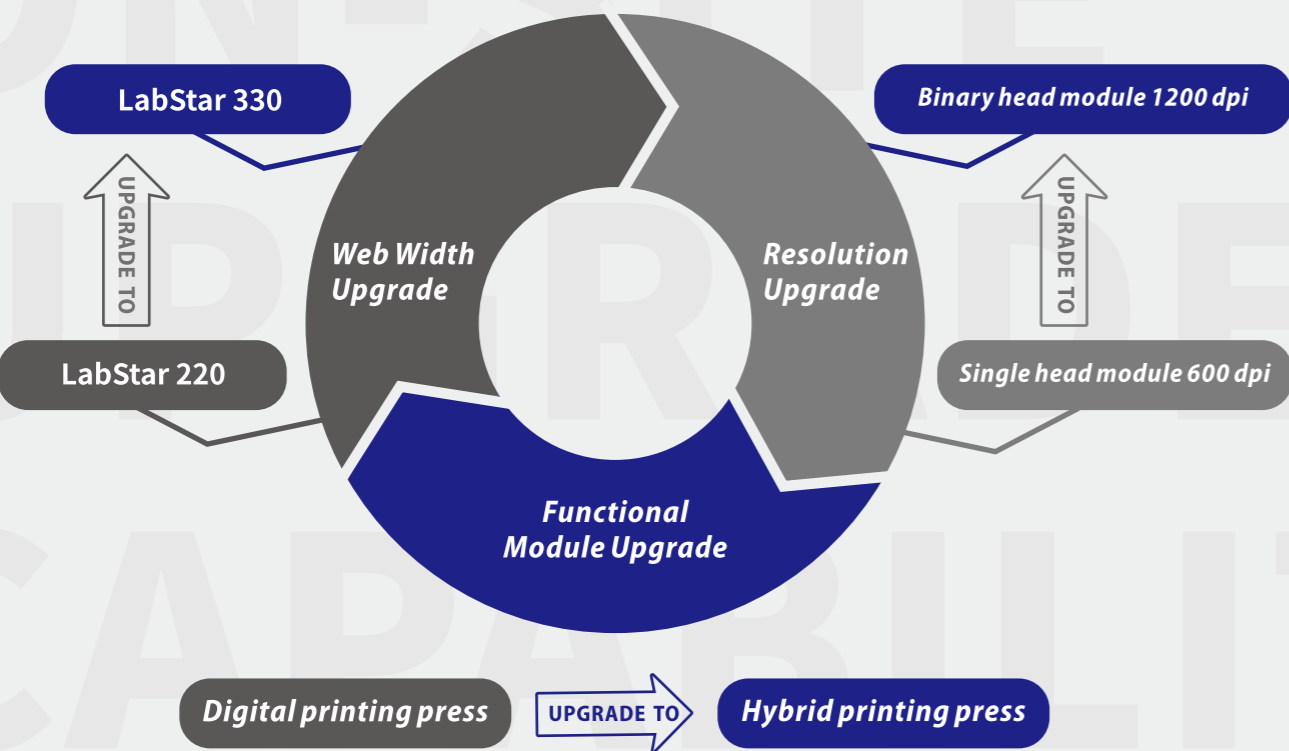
LabStar 330

UPGRADE TO

LabStar 220

Web Width Upgrade

Resolution Upgrade

Binary head module 1200 dpi

UPGRADE TO

Single head module 600 dpi

Functional Module Upgrade

Digital printing press

UPGRADE TO

Hybrid printing press